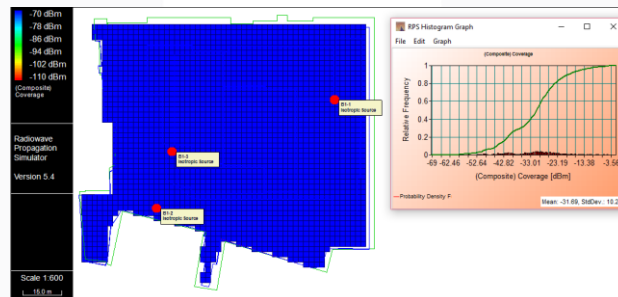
-70 dBm
-78 dBm
-86 dBm
-94 dBm
-102 dBm
-110 dBm
(Composite) Coverage

Radiowave Propagation Simulator

Version 5.4

Scale 1:600
15.0 m

B1-1
Isotropic Source

B1-3
Isotropic Source

B1-2
Isotropic Source

RPS Histogram Graph
File Edit Graph

(Composite) Coverage

Relative Frequency

1
0.8
0.6
0.4
0.2
0

-69 -62.46 -52.64 -42.82 -33.01 -23.19 -13.38 -3.56

(Composite) Coverage [dBm]

Probability Density F

Mean: -31.69, StdDev.: 10.2